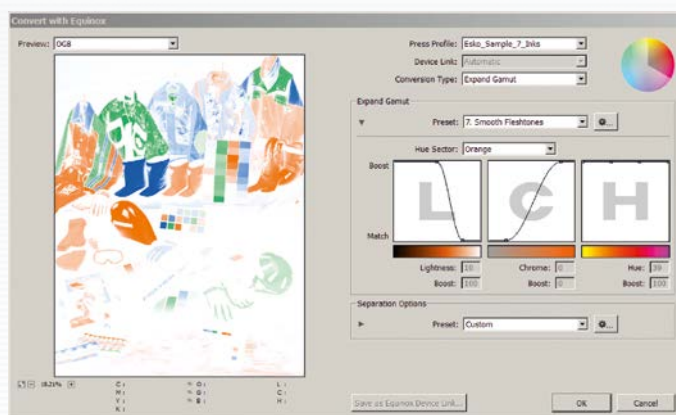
Convert with Equinox

Preview: OGB

Press Profile: Esko_Sample_7_Inks

Device Link: Automatic

Conversion Type: Expand Gamut

Expand Gamut

Preset: 7. Smooth Fleshtones

Hue Sector: Orange

Boost

Match

L

C

H

Lightness: 10

Chroma: 0

Hue: 30

Boost: 100

Boost: 0

Boost: 100

Separation Options

Preset: Custom

18.21%

C:
M:
Y:
K:

O:
G:
B:

L:
C:
H:

Save as Equinox Device Link...

OK

Cancel